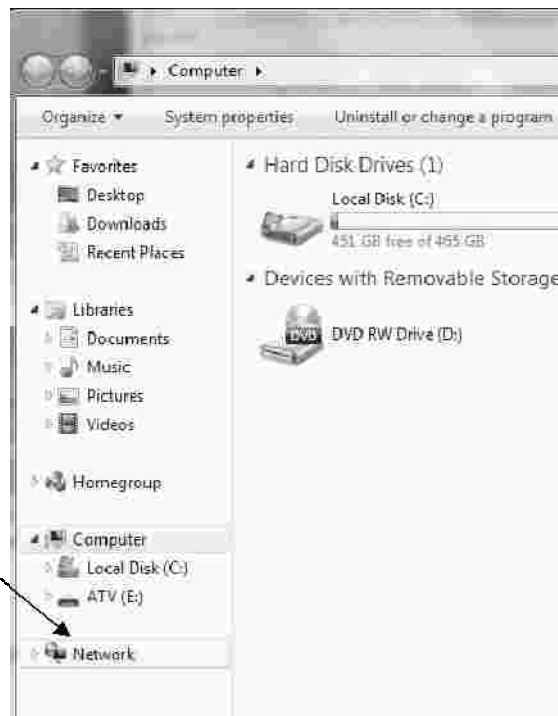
Computer ▸

Organize ▾ System properties Uninstall or change a program

Favorites
Desktop
Downloads
Recent Places

Libraries
Documents
Music
Pictures
Videos

Homegroup

Computer
Local Disk (C:)
ATV (E:)

Network

Hard Disk Drives (1)

Local Disk (C:)
451 GB free of 465 GB

Devices with Removable Storage

DVD
DVD RW Drive (D:)